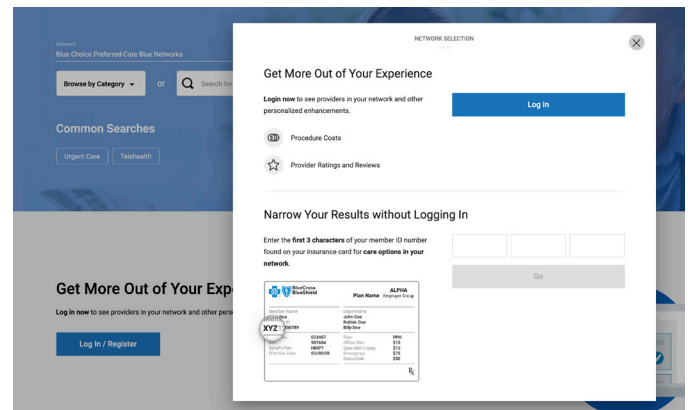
Network
Blue Choice Preferred-Care Blue Networks

Browse by Category

or

Search for

Common Searches

Urgent Care

Telehealth

Get More Out of Your Expe

Log in now to see providers in your network and other perso

Log In / Register

NETWORK SELECTION

Get More Out of Your Experience

Login now to see providers in your network and other personalized enhancements.

Log In

Procedure Costs

Provider Ratings and Reviews

Narrow Your Results without Logging In

Enter the first 3 characters of your member ID number found on your insurance card for care options in your network.

Go

BlueCross BlueShield

Plan Name

ALPHA
Employer Group

Member Name
John Doe
XYZ 456789

Dependents
John Doe
Bobbie Doe
Billy Doe

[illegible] 023457
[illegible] 987654
Benefit Plan HIIOPT
Effective Date 01/00/00

Plan PPO
Office Visit $15
Specialist Copay $15
Emergency $75
Deductible $50

℞